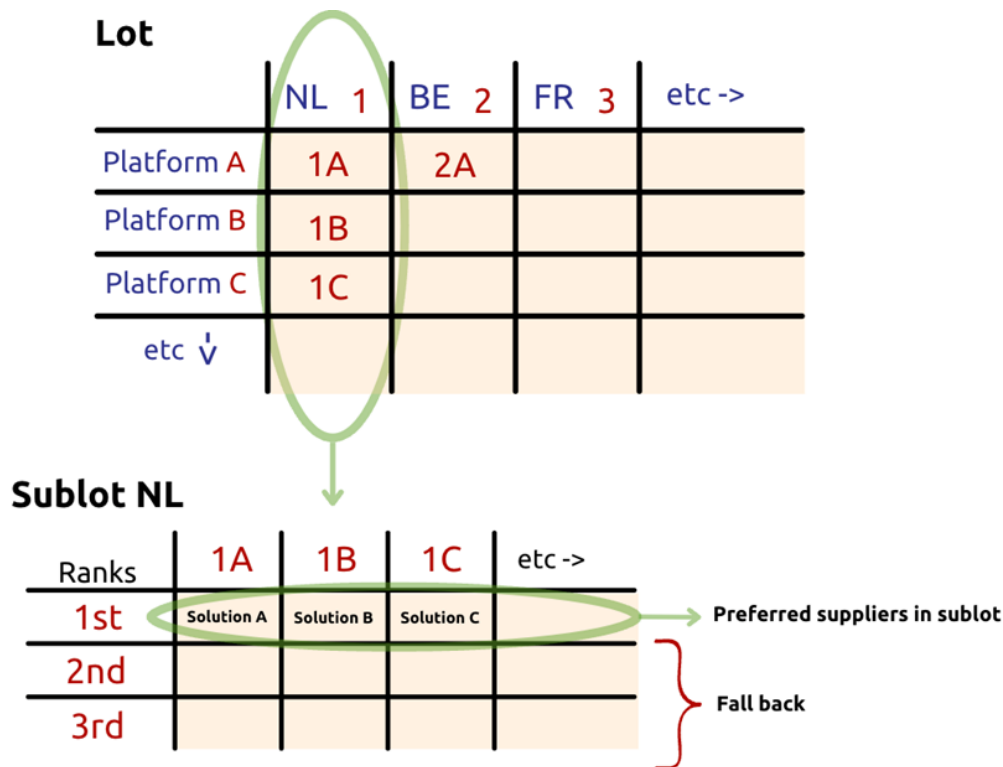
Lot

| | NL 1 | BE 2 | FR 3 | etc -> |
|---|---|---|---|---|
| Platform A | 1A | 2A | | |
| Platform B | 1B | | | |
| Platform C | 1C | | | |
| etc ↓ | | | | |

Sublot NL

| Ranks | 1A | 1B | 1C | etc -> |
|---|---|---|---|---|
| 1st | Solution A | Solution B | Solution C | |
| 2nd | | | | |
| 3rd | | | | |

Preferred suppliers in sublot

Fall back